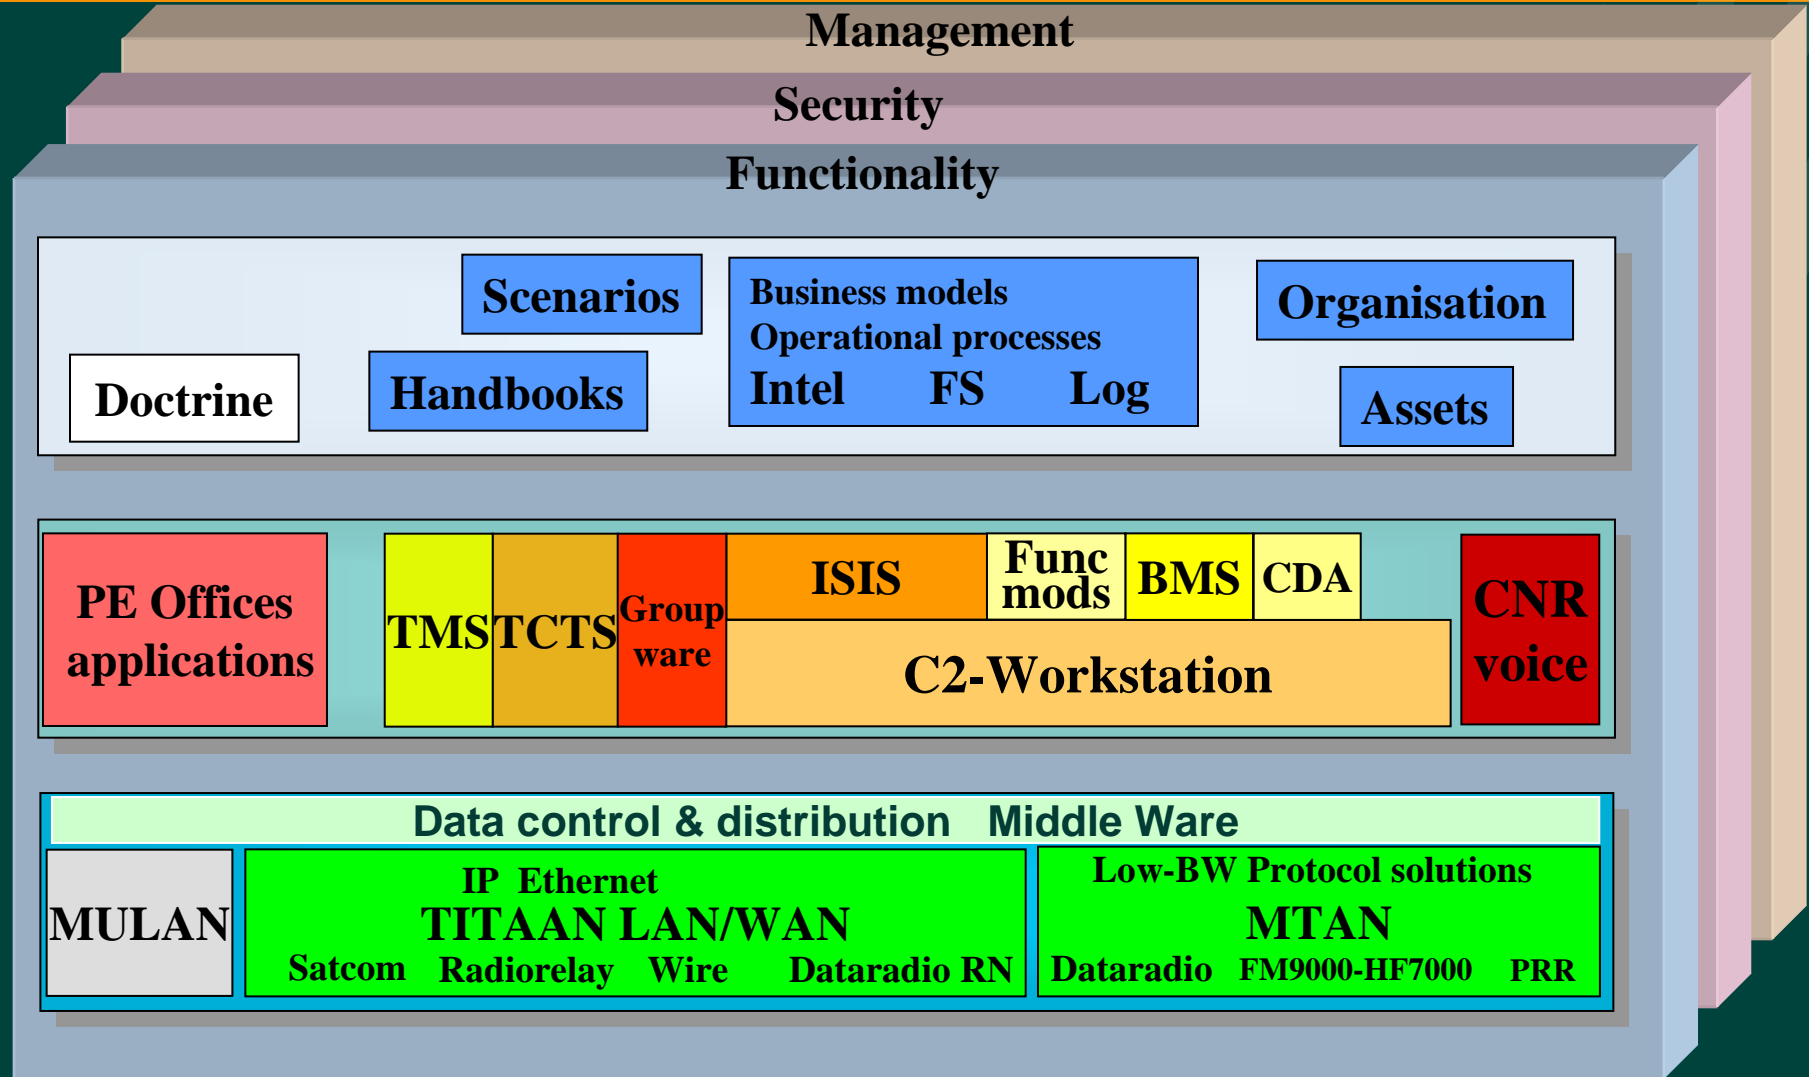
Management

Security

Functionality

Scenarios

Business models
Operational processes
Intel FS Log

Organisation

Doctrine

Handbooks

Assets

PE Offices applications

TMS

TCTS

Group ware

ISIS

Func mods

BMS

CDA

C2-Workstation

CNR voice

Data control & distribution Middle Ware

MULAN

IP Ethernet
TITAAN LAN/WAN
Satcom Radiorelay Wire Dataradio RN

Low-BW Protocol solutions
MTAN
Dataradio FM9000-HF7000 PRR